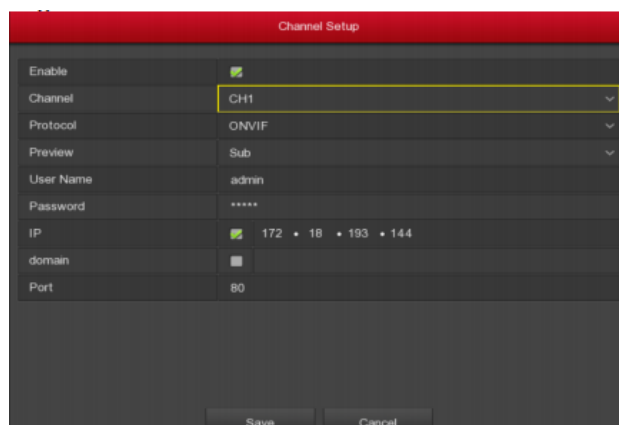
Channel Setup

| | |
|---|---|
| Enable | |
| Channel | CH1 |
| Protocol | ONVIF |
| Preview | Sub |
| User Name | admin |
| Password | ***** |
| IP | 172 . 18 . 193 . 144 |
| domain | |
| Port | 80 |

Save Cancel